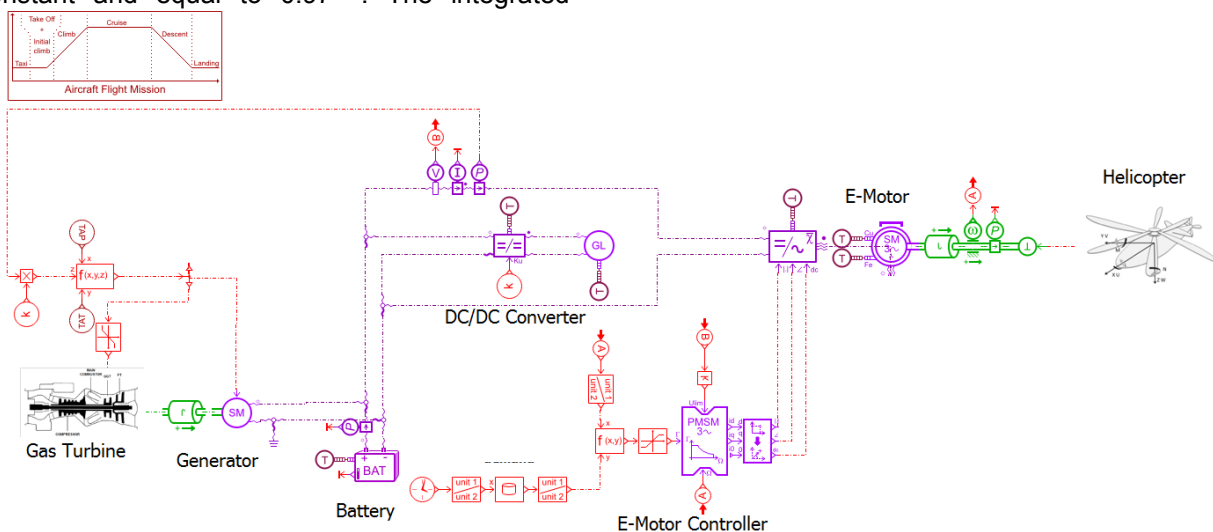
nstant and equal to 0.97 . The integrated

Take Off
Climb
Initial climb
Cruise
Descent
Taxi
Landing
Aircraft Flight Mission

TAP
f(x,y,z)
TAT
K
V
I
P
T
=/=
GL
K
T
DC/DC Converter
T
=/~
E-Motor
T
T
SM 3~
ω
P
Helicopter
Gas Turbine
SM
Generator
BAT
T
Battery
A
unit 1
unit 2
f (x,y)
B
K
PMSM 3~
Ulim
A
unit 1
unit 2
unit 1
unit 2
E-Motor Controller